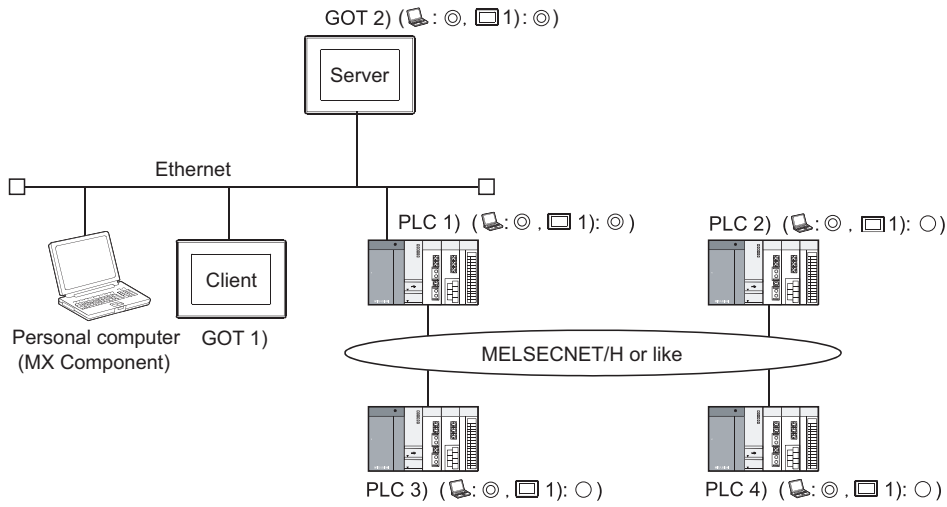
GOT 2) ( : ◎, 1): ◎)

Server

Ethernet

PLC 1) ( : ◎ , 1): ◎ )

PLC 2) ( : ◎ , 1): ○)

Client

Personal computer (MX Component)

GOT 1)

MELSECNET/H or like

PLC 3) ( : ◎ , 1): ○)

PLC 4) ( : ◎ , 1): ○)